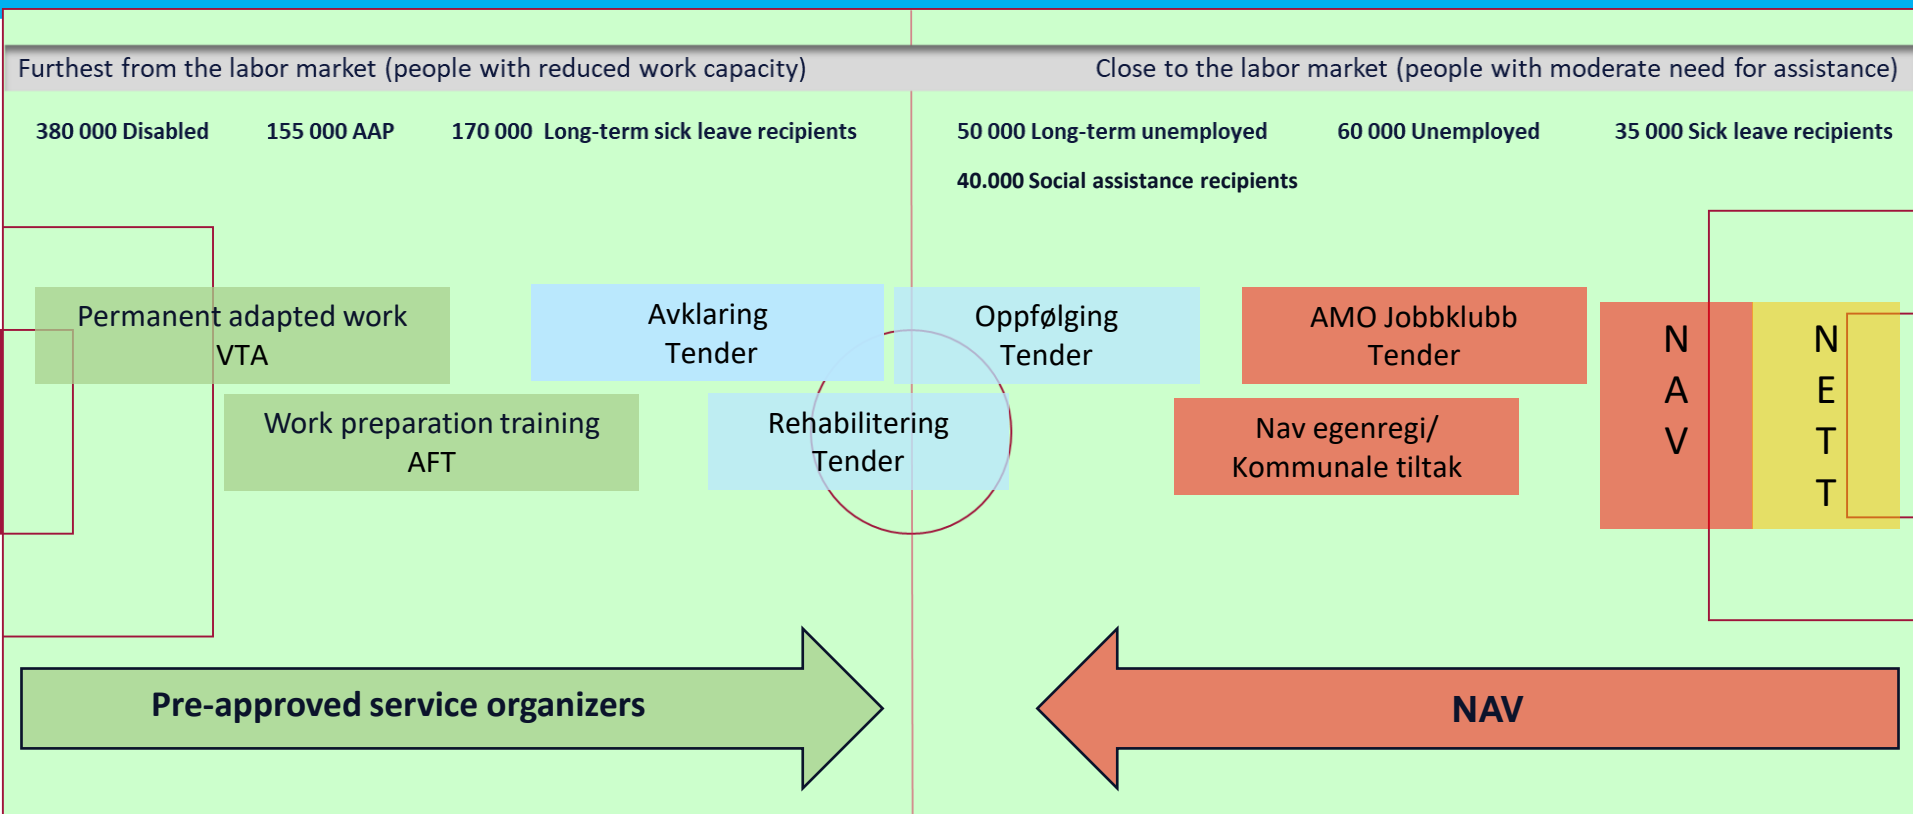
Furthest from the labor market (people with reduced work capacity)

Close to the labor market (people with moderate need for assistance)

380 000 Disabled

155 000 AAP

170 000 Long-term sick leave recipients

50 000 Long-term unemployed

60 000 Unemployed

35 000 Sick leave recipients

40.000 Social assistance recipients

Permanent adapted work VTA

Avklaring Tender

Oppfølging Tender

AMO Jobbklubb Tender

N A V

N E T T

Work preparation training AFT

Rehabilitering Tender

Nav egenregi/ Kommunale tiltak

Pre-approved service organizers

NAV